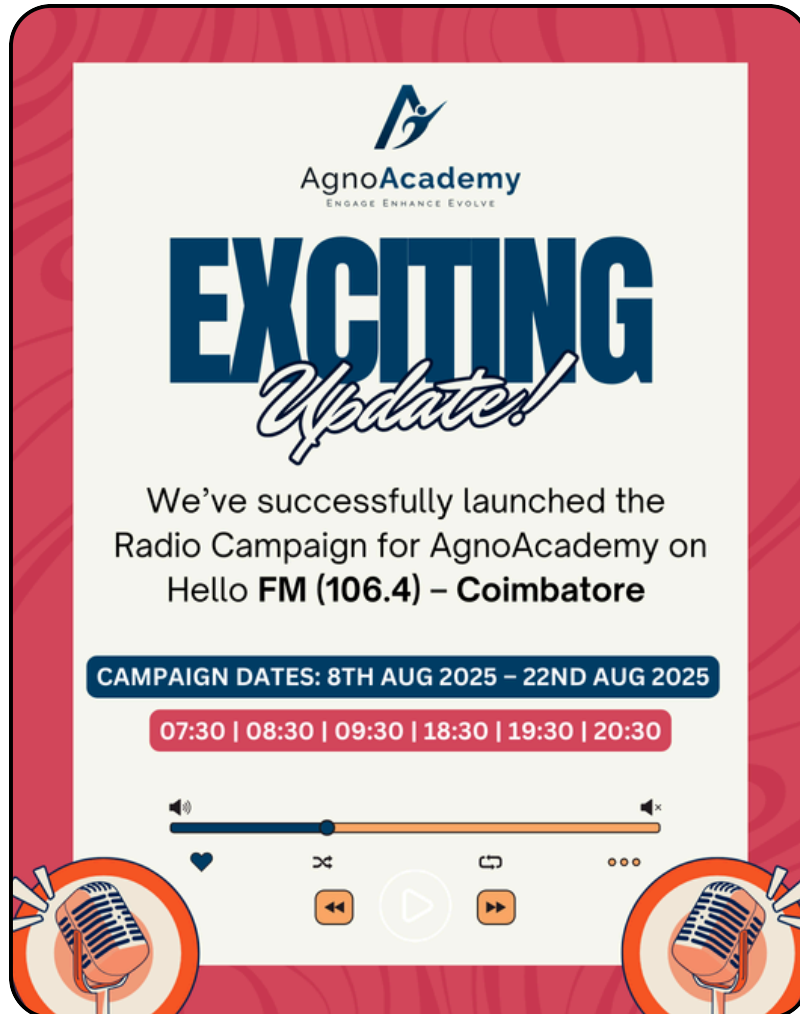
AgnoAcademy
ENGAGE ENHANCE EVOLVE

EXCITING
Update!

We’ve successfully launched the Radio Campaign for AgnoAcademy on Hello FM (106.4) – Coimbatore

CAMPAIGN DATES: 8TH AUG 2025 – 22ND AUG 2025

07:30 | 08:30 | 09:30 | 18:30 | 19:30 | 20:30